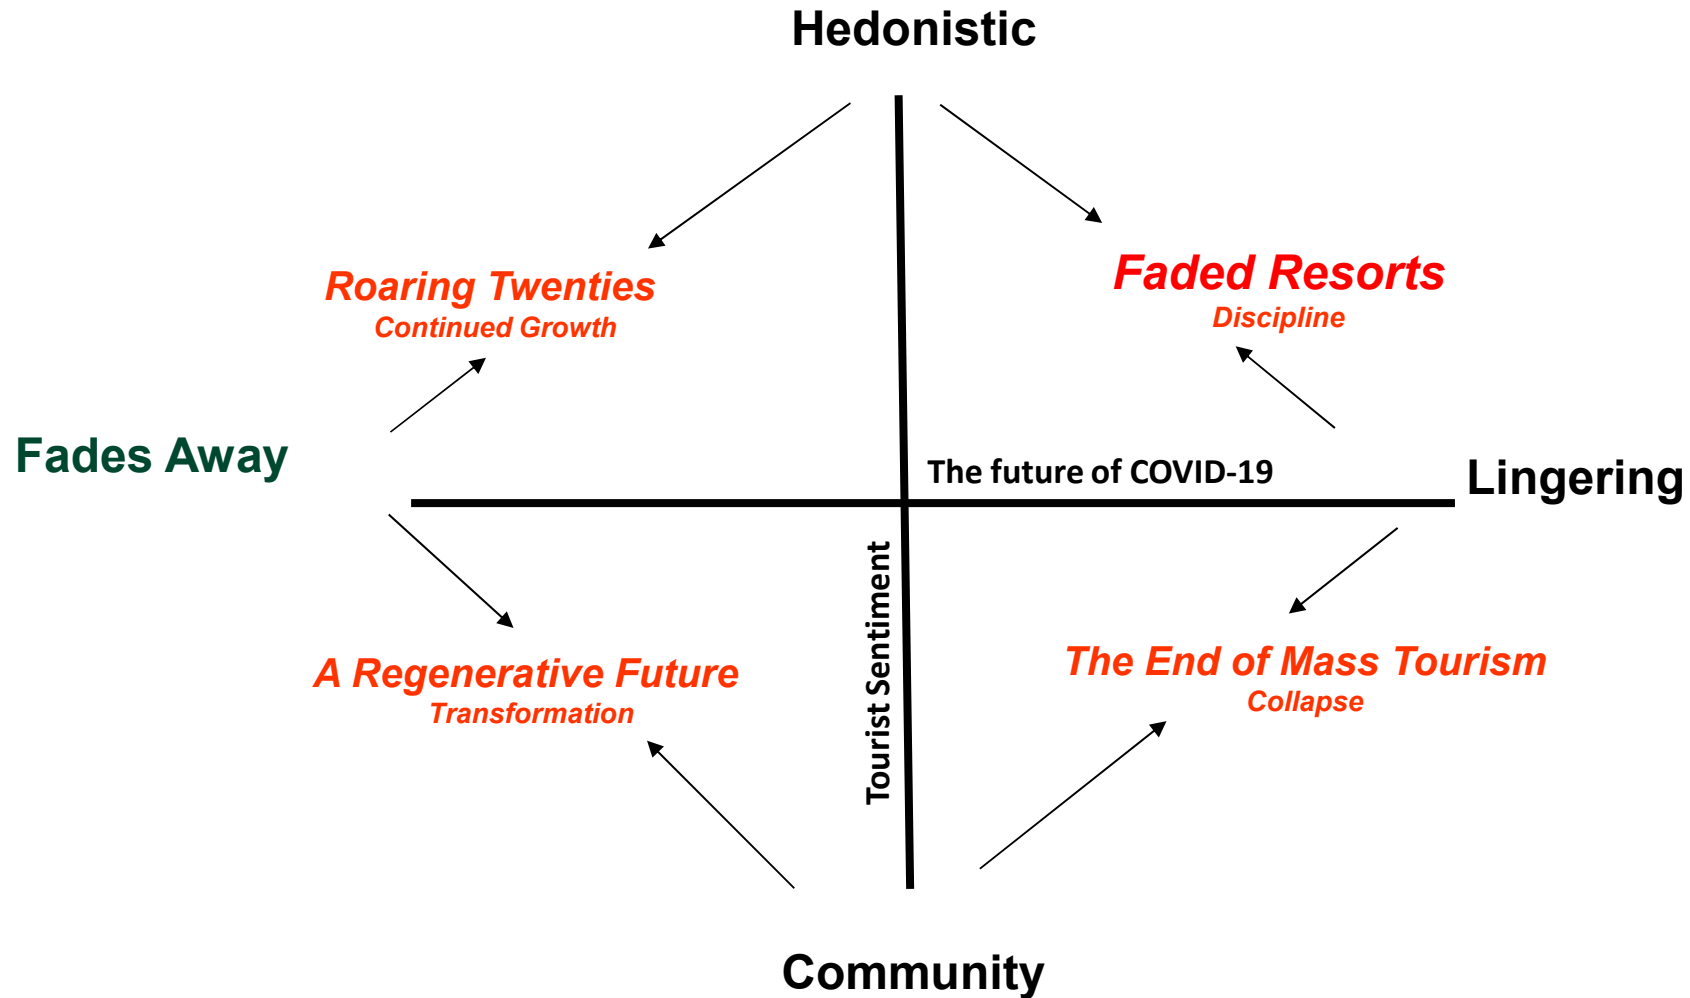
Hedonistic

Roaring Twenties
Continued Growth

Faded Resorts
Discipline

Fades Away

The future of COVID-19

Lingering

Tourist Sentiment

A Regenerative Future
Transformation

The End of Mass Tourism
Collapse

Community